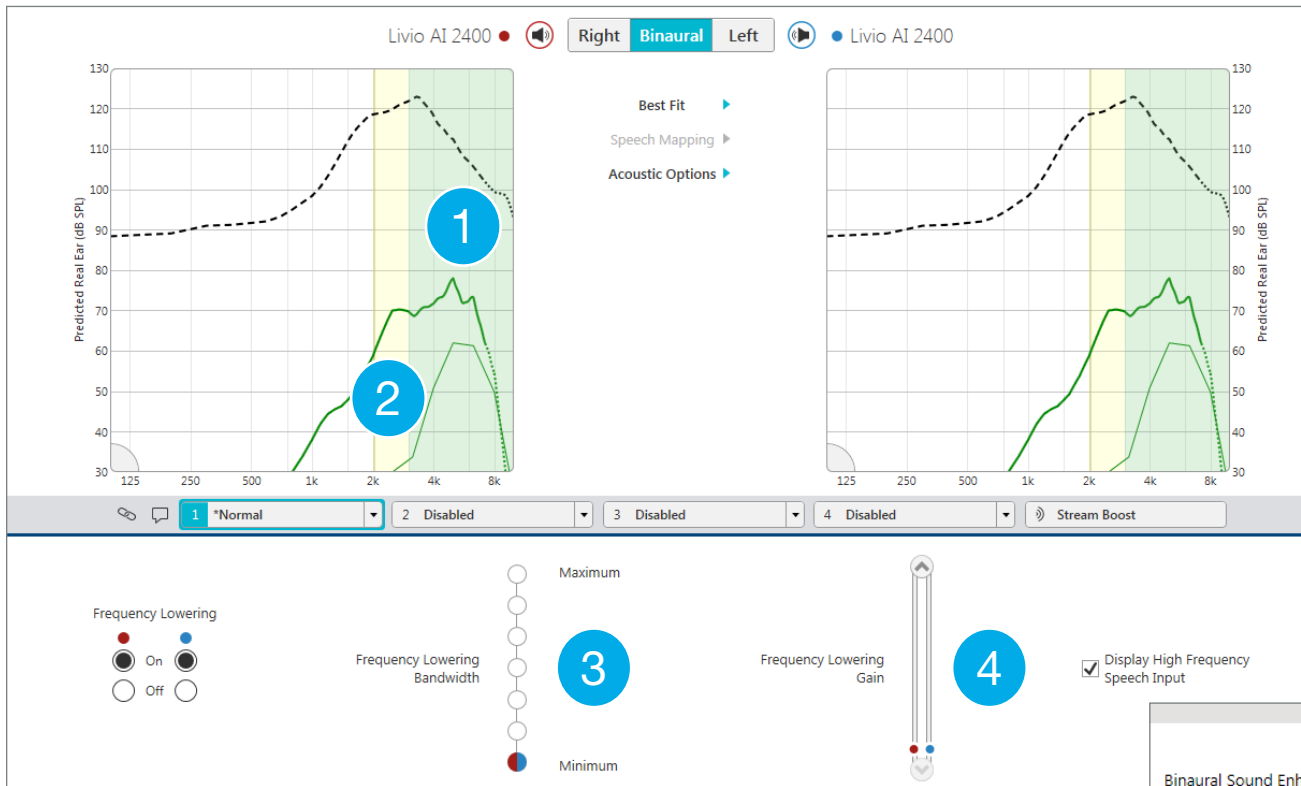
Livio AI 2400 | Right | Binaural | Left | Livio AI 2400

130
120
110
100
90
80
70
60
50
40
30
Predicted Real Ear (dB SPL)
125 250 500 1k 2k 4k 8k

1
2

Best Fit
Speech Mapping
Acoustic Options

130
120
110
100
90
80
70
60
50
40
30
Predicted Real Ear (dB SPL)
125 250 500 1k 2k 4k 8k

1 *Normal
2 Disabled
3 Disabled
4 Disabled
Stream Boost

Frequency Lowering
On
Off

Frequency Lowering Bandwidth
Maximum
Minimum
3

Frequency Lowering Gain
4

Display High Frequency Speech Input

Binaural Sound Enh